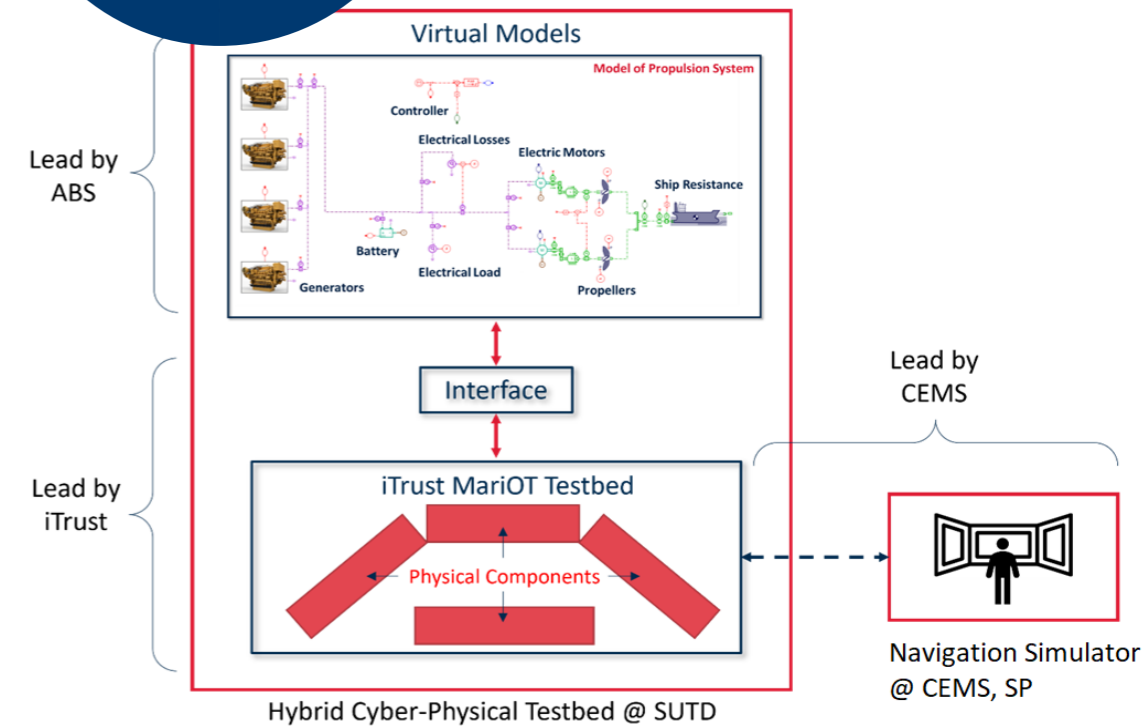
Virtual Models

Model of Propulsion System

Controller

Electrical Losses

Electric Motors

Ship Resistance

Battery

Electrical Load

Generators

Propellers

Lead by ABS

Interface

Lead by CEMS

iTrust MariOT Testbed

Physical Components

Lead by iTrust

Navigation Simulator @ CEMS, SP

Hybrid Cyber-Physical Testbed @ SUTD